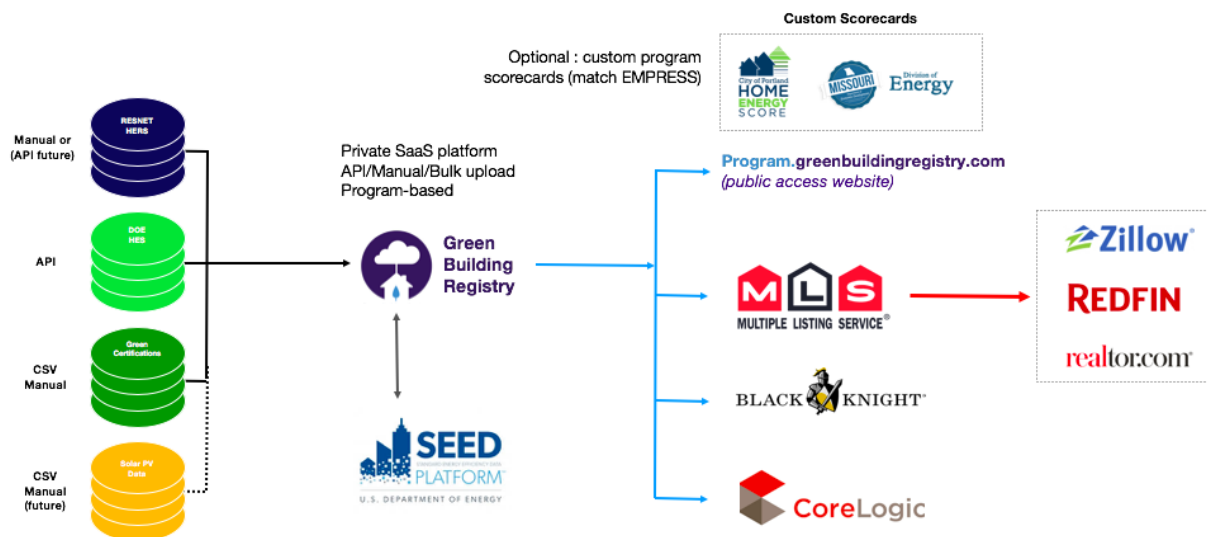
Custom Scorecards

Optional : custom program scorecards (match EMPRESS)

City of Portland HOME ENERGY SCORE

MISSOURI Division of Energy

Manual or (API future)

RESNET HERS

API

DOE HES

CSV Manual

Green Certifications

CSV Manual (future)

Solar PV Data

Private SaaS platform
API/Manual/Bulk upload
Program-based

Green Building Registry

SEED PLATFORM
U.S. DEPARTMENT OF ENERGY

Program.greenbuildingregistry.com
(public access website)

MLS
MULTIPLE LISTING SERVICE®

BLACK KNIGHT

CoreLogic

Zillow

REDFIN

realtor.com